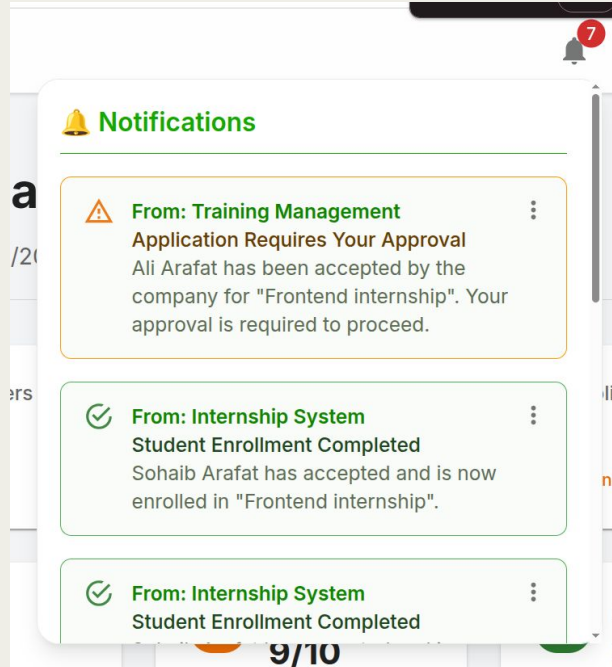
7

🔔 Notifications

From: Training Management
Application Requires Your Approval
Ali Arafat has been accepted by the company for "Frontend internship". Your approval is required to proceed.

From: Internship System
Student Enrollment Completed
Sohaib Arafat has accepted and is now enrolled in "Frontend internship".

From: Internship System
Student Enrollment Completed
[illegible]

a
/2(
ers
9/10